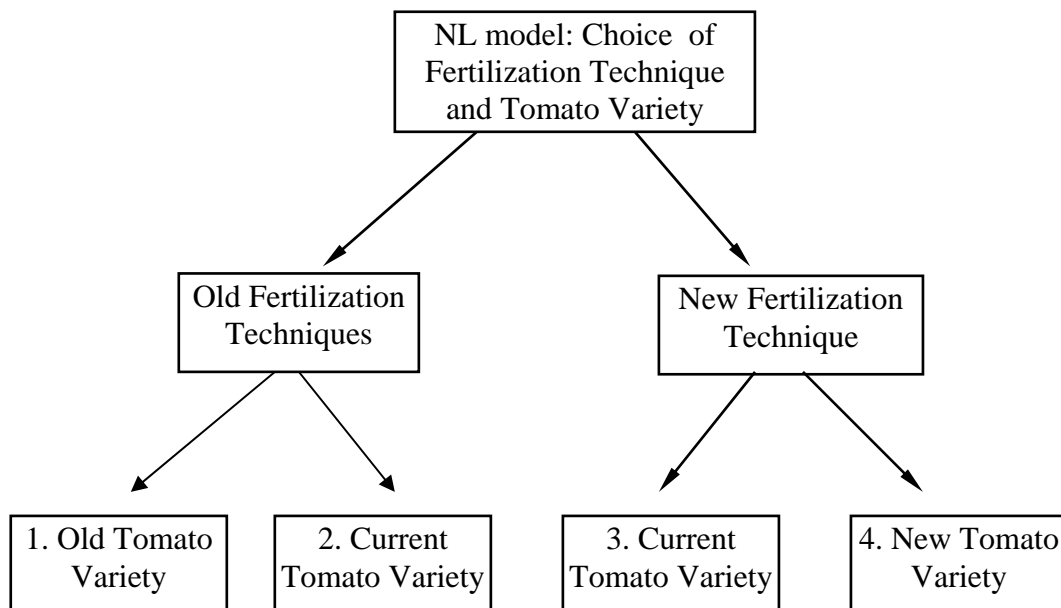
NL model: Choice of Fertilization Technique and Tomato Variety

Old Fertilization Techniques

New Fertilization Technique

1. Old Tomato Variety

2. Current Tomato Variety

3. Current Tomato Variety

4. New Tomato Variety